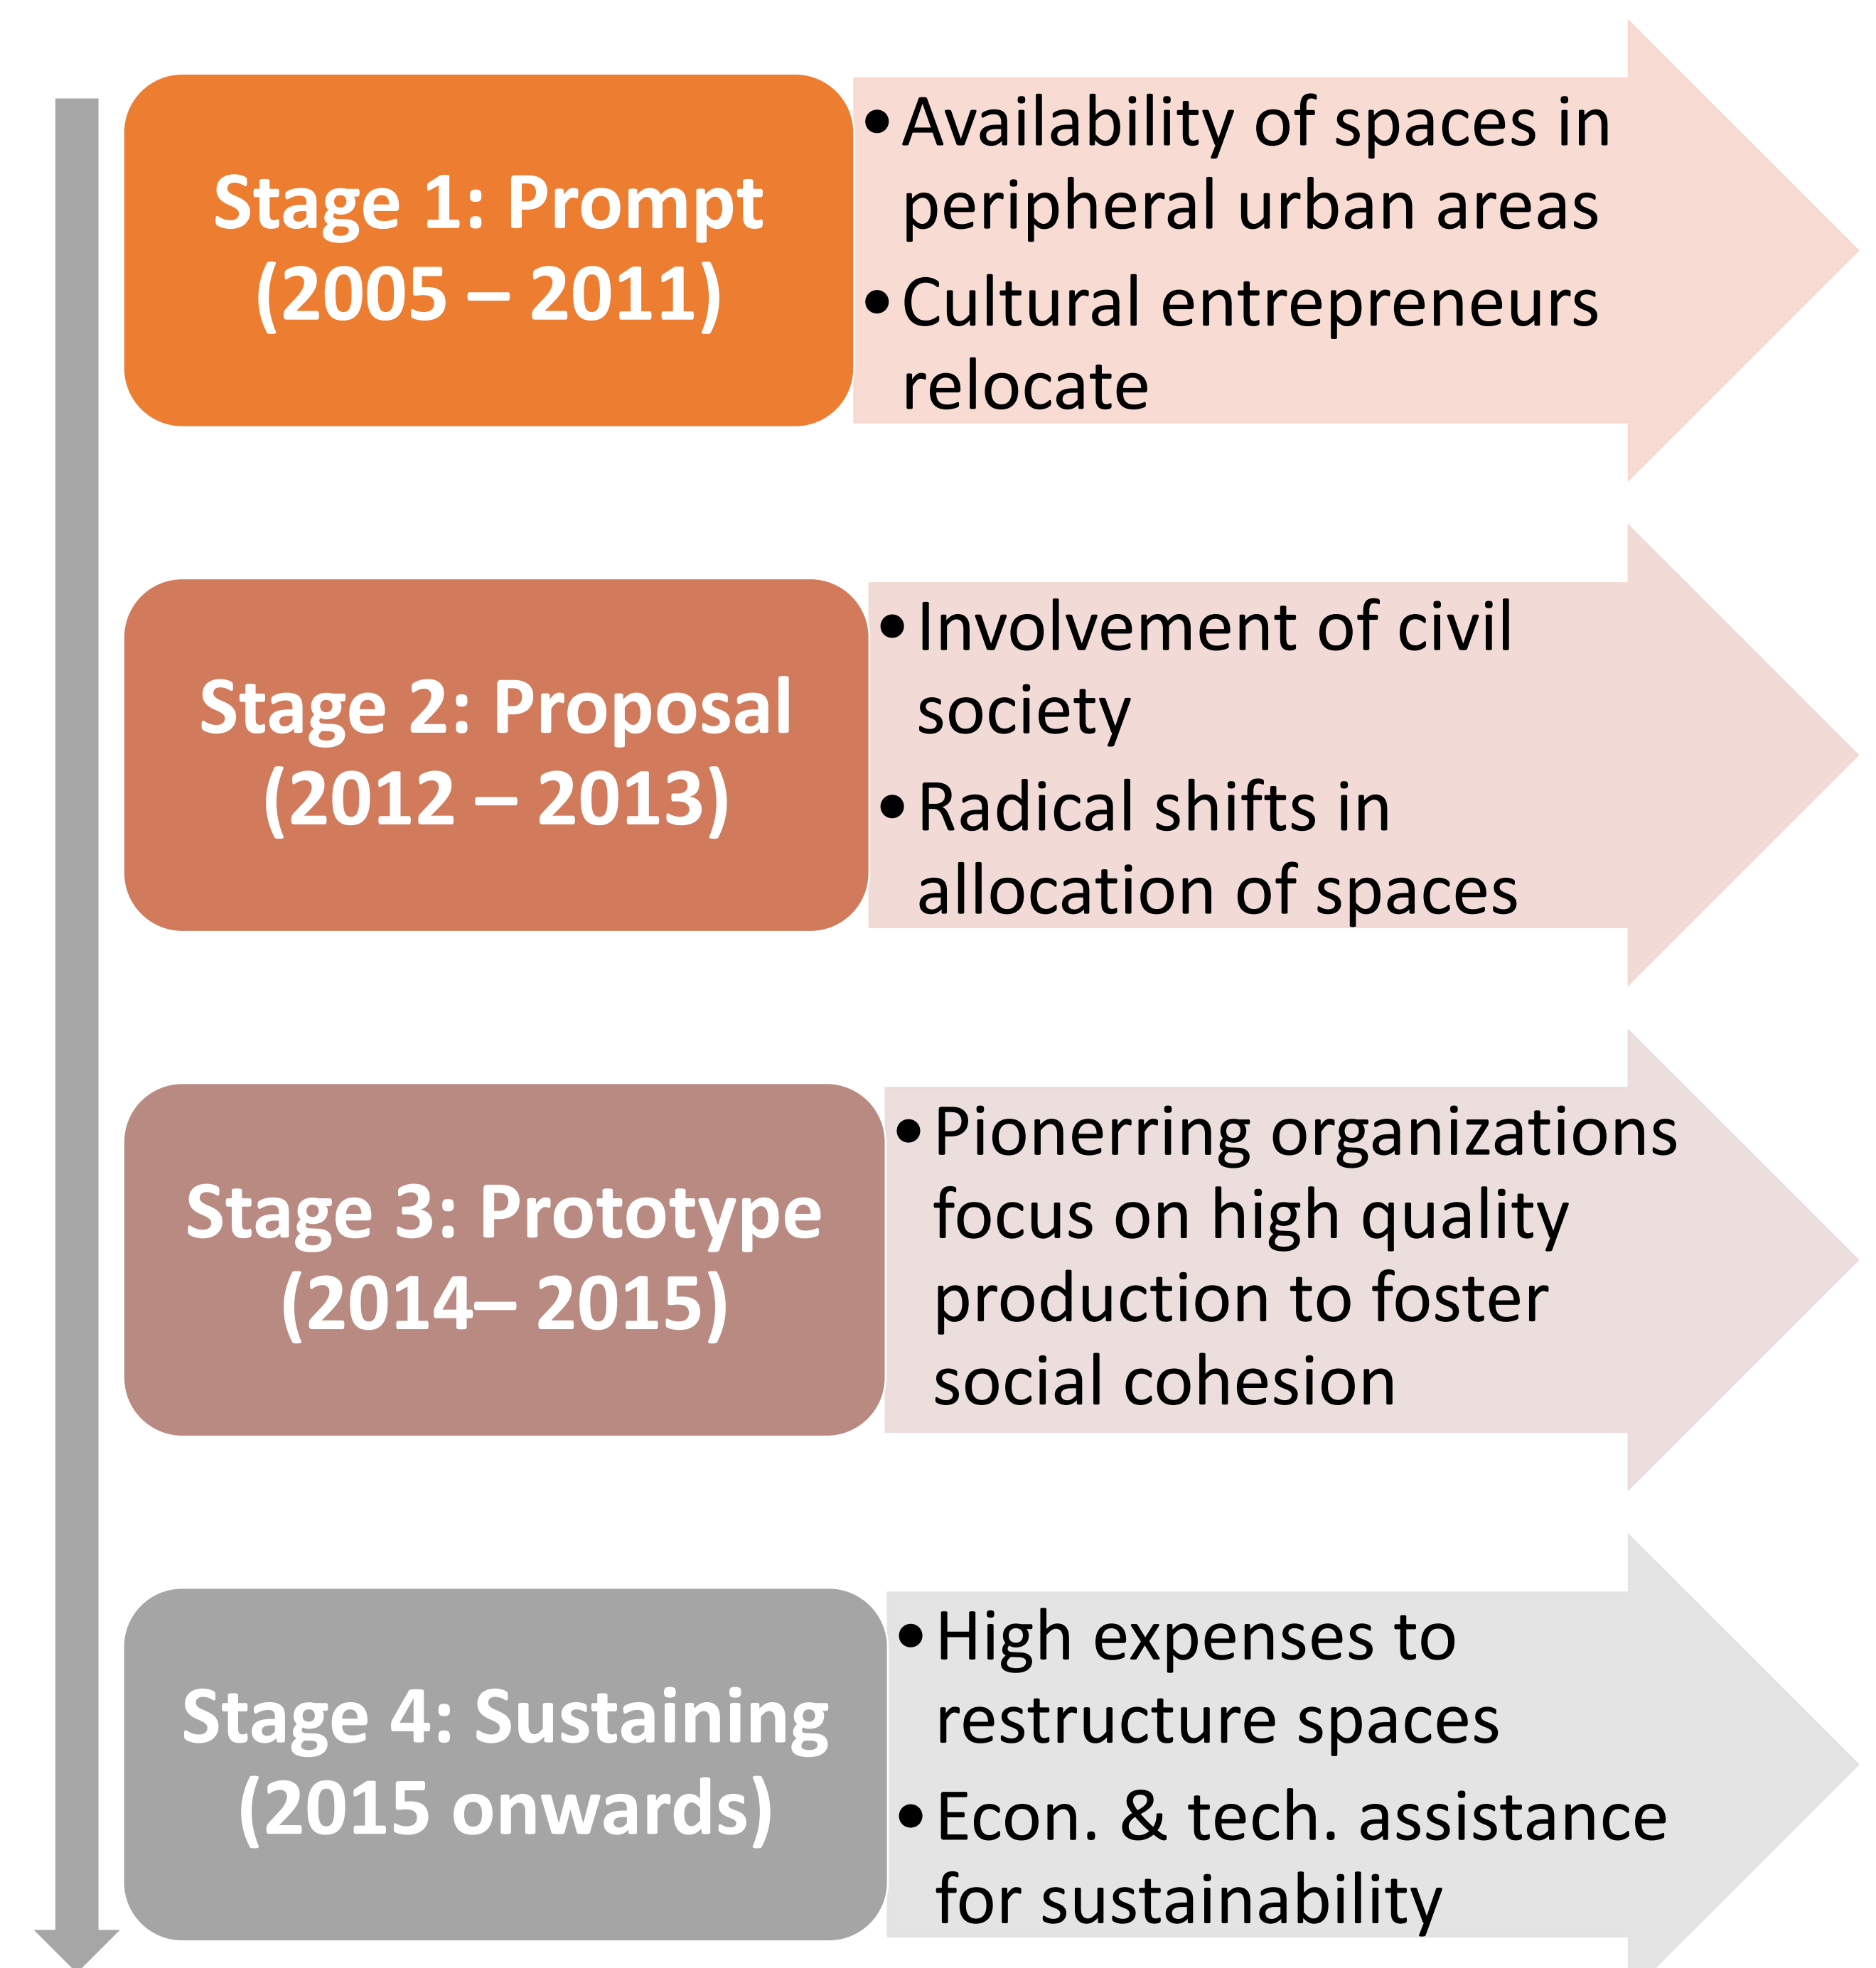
Stage 1: Prompt (2005 – 2011)

- Availability of spaces in peripheral urban areas
- Cultural entrepreneurs relocate

Stage 2: Proposal (2012 – 2013)

- Involvement of civil society
- Radical shifts in allocation of spaces

Stage 3: Prototype (2014– 2015)

- Pionerring organizations focus on high quality production to foster social cohesion

Stage 4: Sustaining (2015 onwards)

- High expenses to restructure spaces
- Econ. & tech. assistance for sustainability